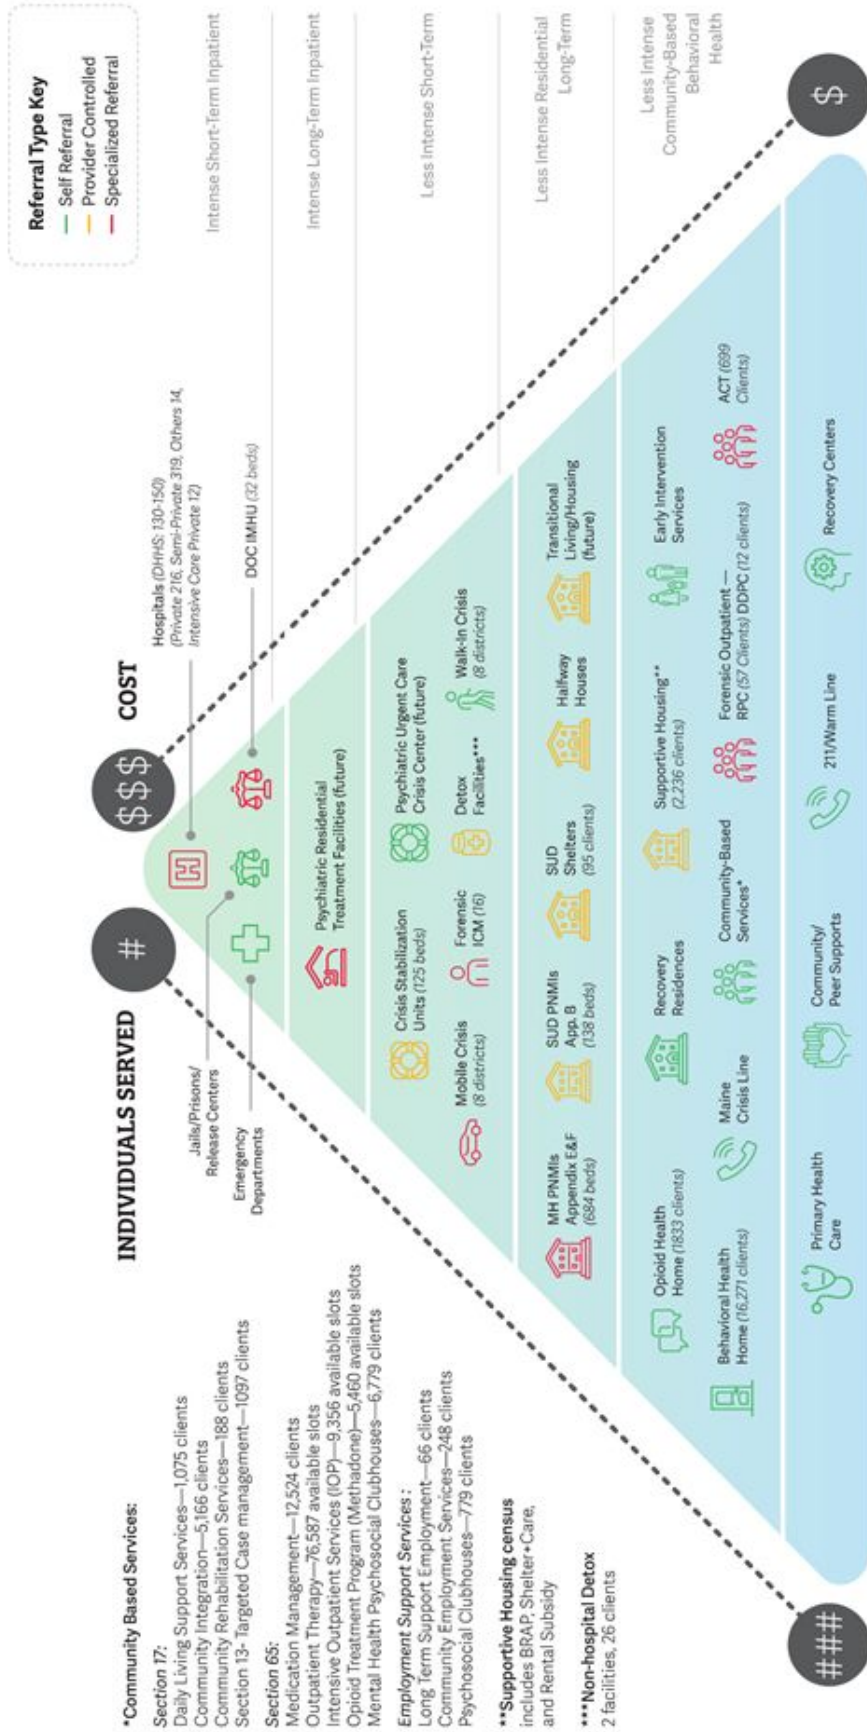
Referral Type Key
— Self Referral
— Provider Controlled
— Specialized Referral

INDIVIDUALS SERVED

COST

#

$$$

$

###

Intense Short-Term Inpatient

Intense Long-Term Inpatient

Less Intense Short-Term

Less Intense Residential Long-Term

Less Intense Community-Based Behavioral Health

Jails/Prisons/ Release Centers

Emergency Departments

Hospitals (DHHS: 130-150) (Private 216, Semi-Private 319, Others 14, Intensive Care Private 12)

DOC IMHU (32 beds)

Psychiatric Residential Treatment Facilities (future)

Crisis Stabilization Units (125 beds)

Psychiatric Urgent Care Crisis Center (future)

Mobile Crisis (8 districts)

Forensic ICM (16)

Detox Facilities***

Walk-In Crisis (8 districts)

MH PNMIs Appendix E&F (684 beds)

SUD PNMIs App. B (138 beds)

SUD Shelters (95 clients)

Halfway Houses

Transitional Living/Housing (future)

Opioid Health Home (1833 clients)

Recovery Residences

Supportive Housing** (2,236 clients)

Early Intervention Services

Behavioral Health Home (16,271 clients)

Maine Crisis Line

Community-Based Services*

Forensic Outpatient — RPC (57 Clients) DDPC (12 clients)

ACT (699 Clients)

Primary Health Care

Community/ Peer Supports

211/Warm Line

Recovery Centers

*Community Based Services:

Section 17:
Daily Living Support Services—1,075 clients
Community Integration—5,166 clients
Community Rehabilitation Services—188 clients
Section 13- Targeted Case management—1097 clients

Section 65:
Medication Management—12,524 clients
Outpatient Therapy—76,587 available slots
Intensive Outpatient Services (IOP)—9,356 available slots
Opioid Treatment Program (Methadone)—5,460 available slots
Mental Health Psychosocial Clubhouses—6,779 clients

Employment Support Services :
Long Term Support Employment—66 clients
Community Employment Services—248 clients
Psychosocial Clubhouses—779 clients

**Supportive Housing census includes BRAP, Shelter+Care, and Rental Subsidy

***Non-hospital Detox
2 facilities, 26 clients